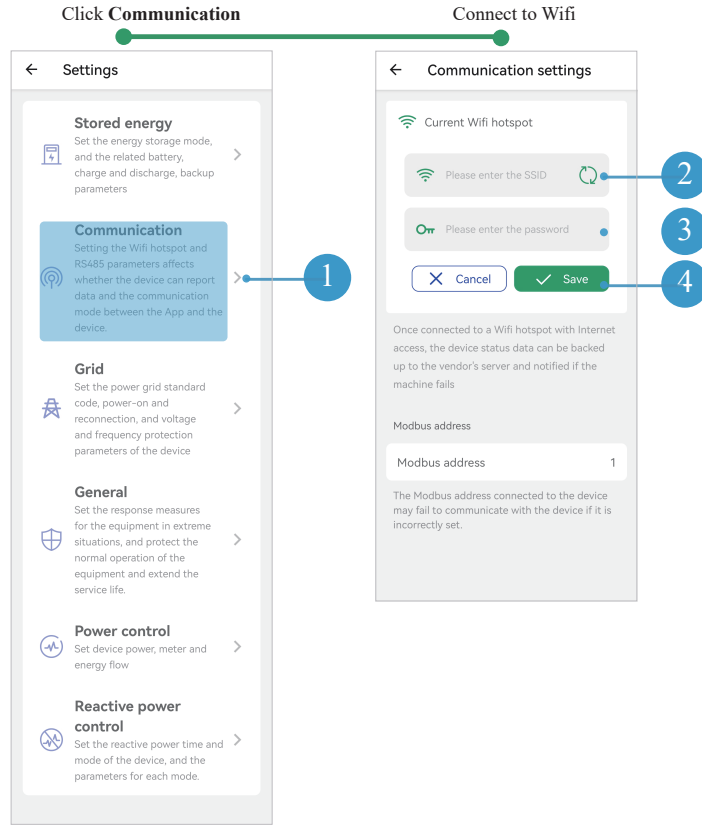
Click **Communication**

Connect to Wifi

← Settings

Stored energy
Set the energy storage mode, and the related battery, charge and discharge, backup parameters

Communication
Setting the Wifi hotspot and RS485 parameters affects whether the device can report data and the communication mode between the App and the device.

1

Grid
Set the power grid standard code, power-on and reconnection, and voltage and frequency protection parameters of the device

General
Set the response measures for the equipment in extreme situations, and protect the normal operation of the equipment and extend the service life.

Power control
Set device power, meter and energy flow

Reactive power control
Set the reactive power time and mode of the device, and the parameters for each mode.

← Communication settings

Current Wifi hotspot

Please enter the SSID

2

Please enter the password

3

Cancel

Save

4

Once connected to a Wifi hotspot with Internet access, the device status data can be backed up to the vendor's server and notified if the machine fails

Modbus address

Modbus address 1

The Modbus address connected to the device may fail to communicate with the device if it is incorrectly set.